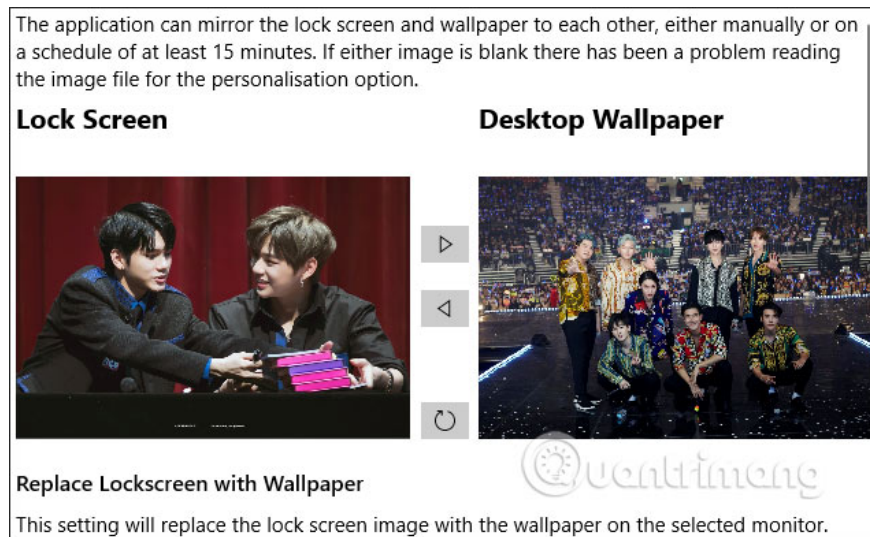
The application can mirror the lock screen and wallpaper to each other, either manually or on a schedule of at least 15 minutes. If either image is blank there has been a problem reading the image file for the personalisation option.

Lock Screen

Desktop Wallpaper

Quantrimang

Replace Lockscreen with Wallpaper

This setting will replace the lock screen image with the wallpaper on the selected monitor.